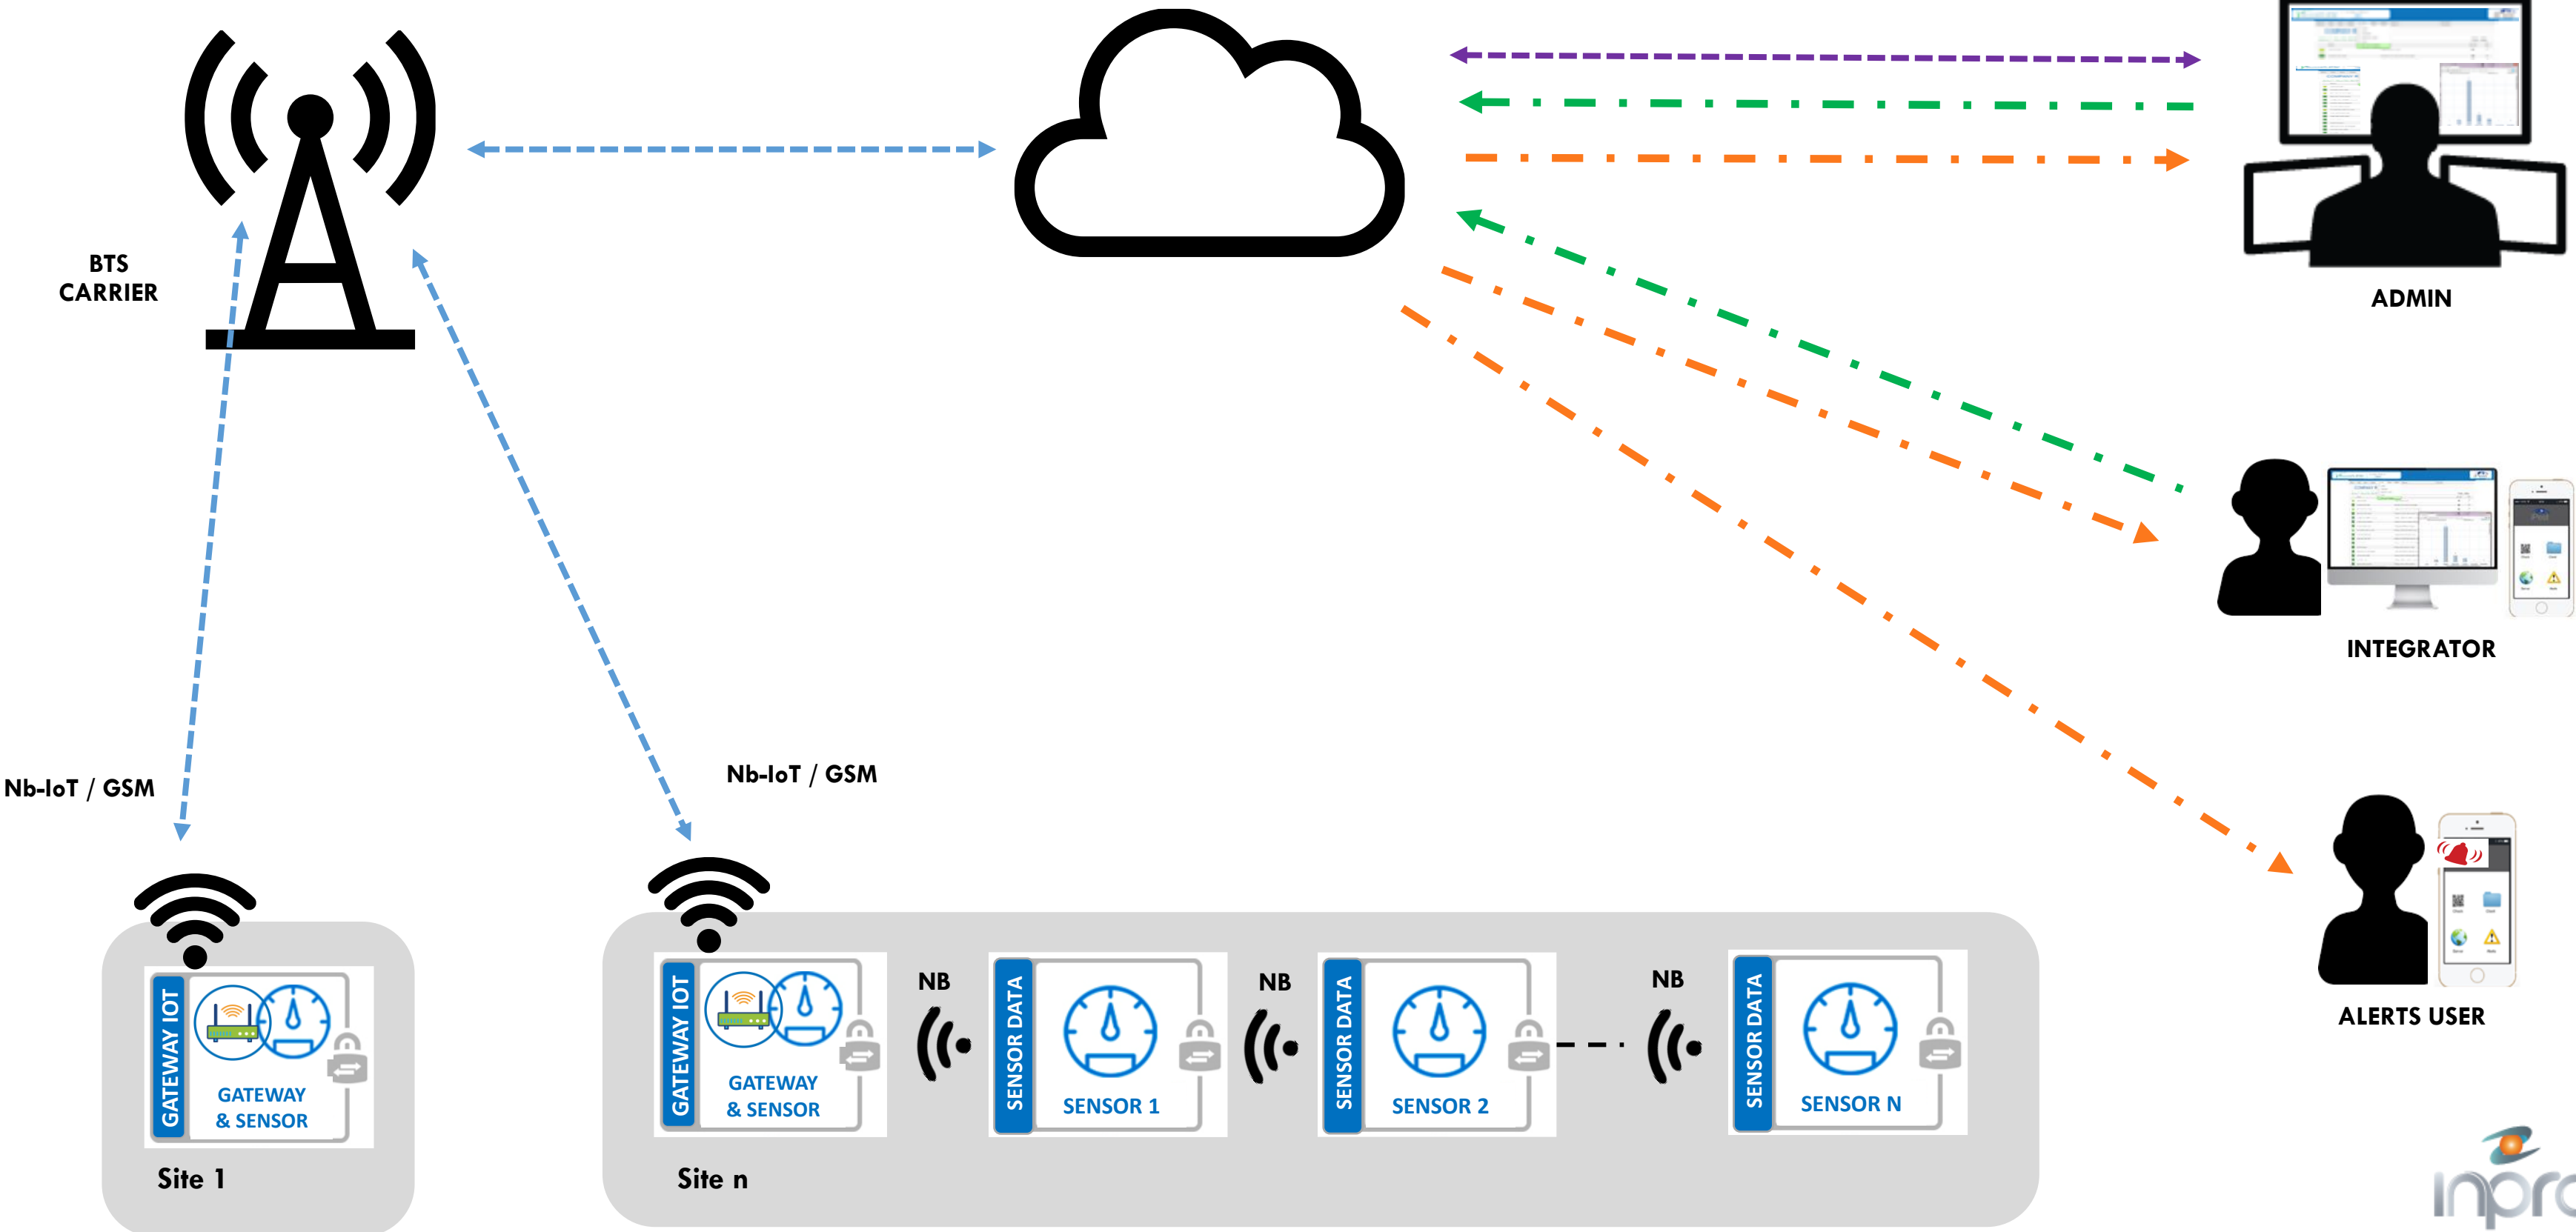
BTS
CARRIER

ADMIN

INTEGRATOR

ALERTS USER

Nb-IoT / GSM

Nb-IoT / GSM

GATEWAY IOT
GATEWAY
& SENSOR

Site 1

GATEWAY IOT
GATEWAY
& SENSOR

NB

SENSOR DATA
SENSOR 1

NB

SENSOR DATA
SENSOR 2

NB

SENSOR DATA
SENSOR N

Site n

inpro